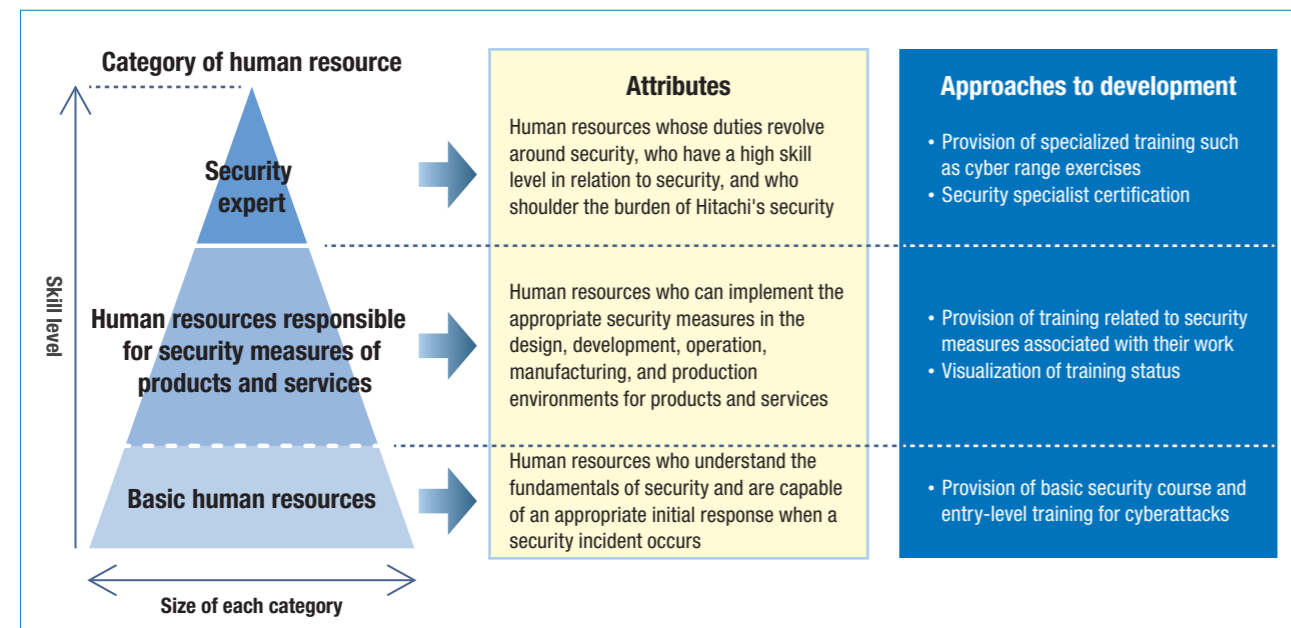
Category of human resource

Skill level

Security expert

Human resources responsible for security measures of products and services

Basic human resources

Size of each category

Attributes

Human resources whose duties revolve around security, who have a high skill level in relation to security, and who shoulder the burden of Hitachi's security

Human resources who can implement the appropriate security measures in the design, development, operation, manufacturing, and production environments for products and services

Human resources who understand the fundamentals of security and are capable of an appropriate initial response when a security incident occurs

Approaches to development

• Provision of specialized training such as cyber range exercises
• Security specialist certification

• Provision of training related to security measures associated with their work
• Visualization of training status

• Provision of basic security course and entry-level training for cyberattacks